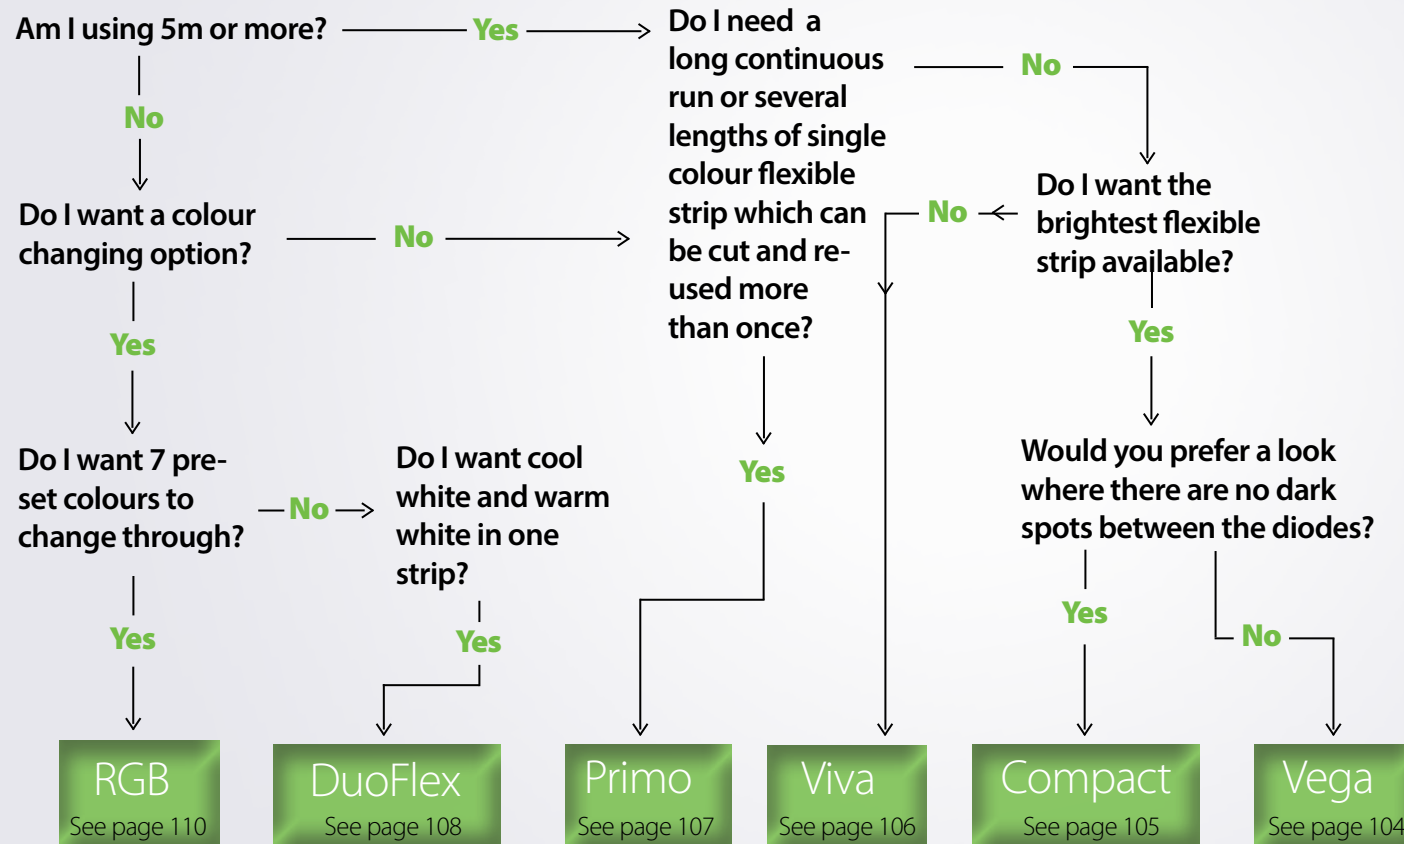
Am I using 5m or more? Yes

No

Do I want a colour changing option? No

Yes

Do I want 7 preset colours to change through? No

Yes

Do I want cool white and warm white in one strip?

Yes

Do I need a long continuous run or several lengths of single colour flexible strip which can be cut and reused more than once?

No

Yes

No

Do I want the brightest flexible strip available?

Yes

Would you prefer a look where there are no dark spots between the diodes?

Yes

No

RGB
See page 110

DuoFlex
See page 108

Primo
See page 107

Viva
See page 106

Compact
See page 105

Vega
See page 104